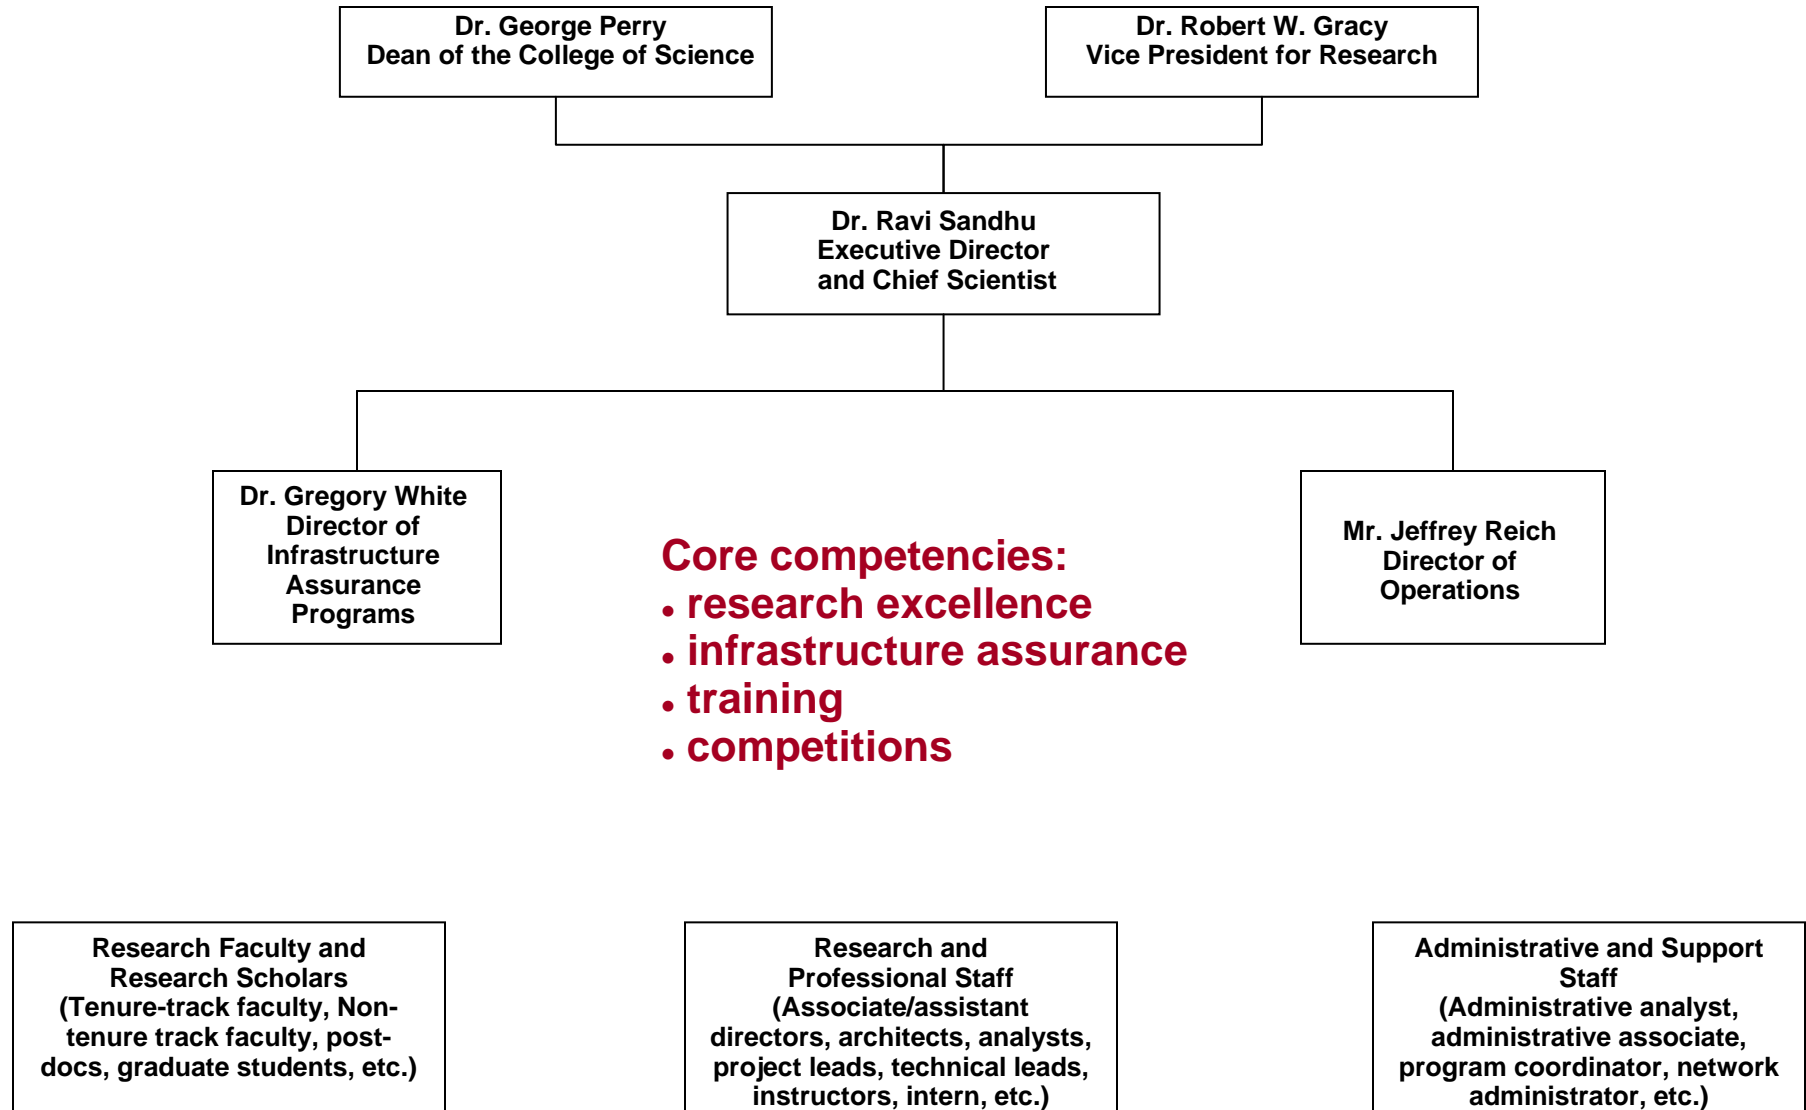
Dr. George Perry
Dean of the College of Science

Dr. Robert W. Gracy
Vice President for Research

Dr. Ravi Sandhu
Executive Director
and Chief Scientist

Dr. Gregory White
Director of
Infrastructure
Assurance
Programs

Core competencies:
• research excellence
• infrastructure assurance
• training
• competitions

Mr. Jeffrey Reich
Director of
Operations

Research Faculty and
Research Scholars
(Tenure-track faculty, Non-tenure track faculty, post-docs, graduate students, etc.)

Research and
Professional Staff
(Associate/assistant directors, architects, analysts, project leads, technical leads, instructors, intern, etc.)

Administrative and Support
Staff
(Administrative analyst, administrative associate, program coordinator, network administrator, etc.)